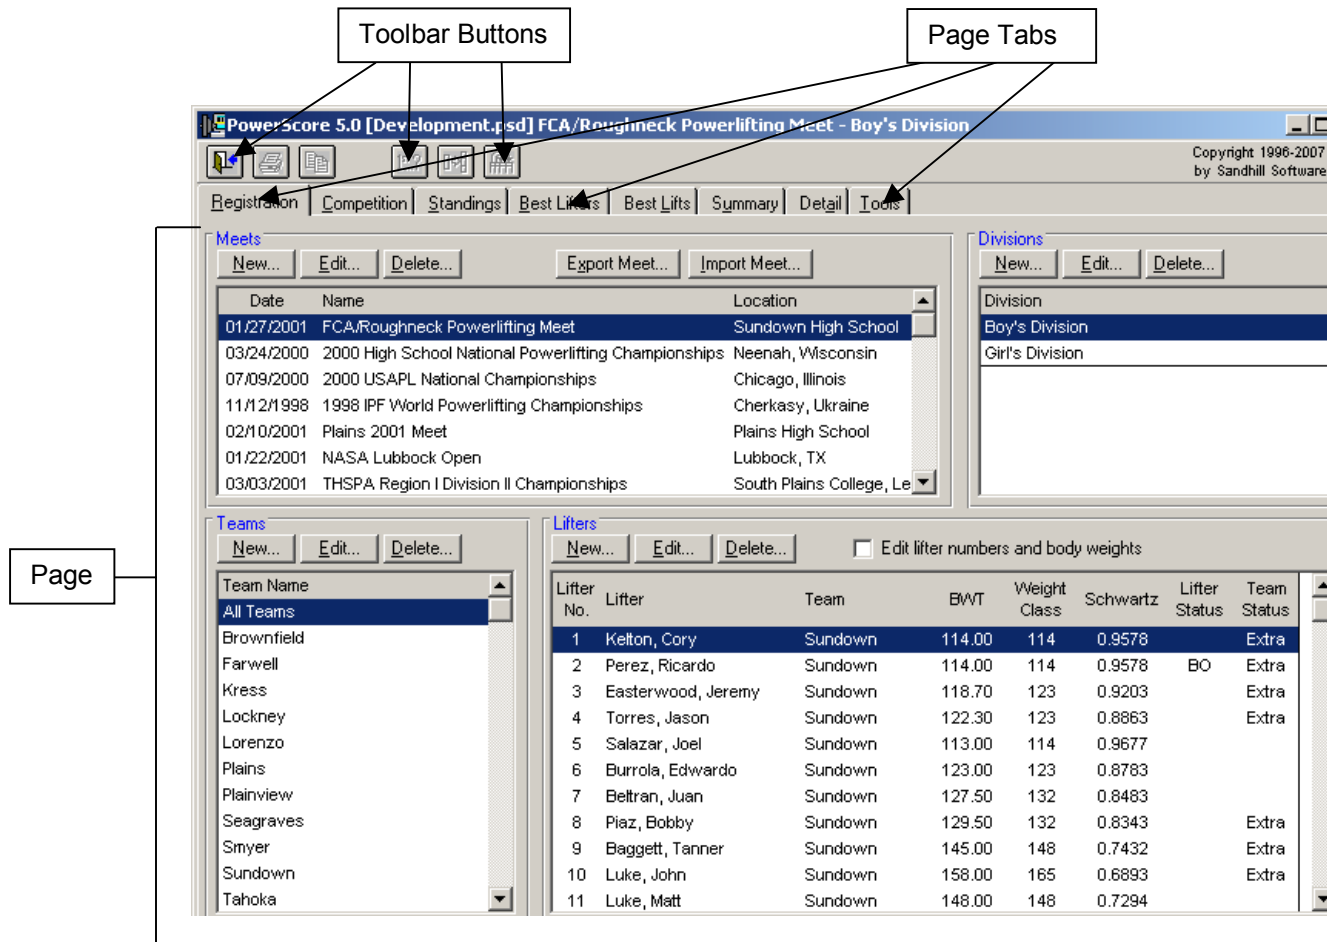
Toolbar Buttons

Page Tabs

PowerScore 5.0 [Development.psd] FCA/Roughneck Powerlifting Meet - Boy's Division

Copyright 1996-2007
by Sandhill Software

Registration | Competition | Standings | Best Lifters | Best Lifts | Summary | Detail | Tools

Meets

New... Edit... Delete... Export Meet... Import Meet...

| Date | Name | Location |
|---|---|---|
| 01/27/2001 | FCA/Roughneck Powerlifting Meet | Sundown High School |
| 03/24/2000 | 2000 High School National Powerlifting Championships | Neenah, Wisconsin |
| 07/09/2000 | 2000 USAPL National Championships | Chicago, Illinois |
| 11/12/1998 | 1998 IPF World Powerlifting Championships | Cherkasy, Ukraine |
| 02/10/2001 | Plains 2001 Meet | Plains High School |
| 01/22/2001 | NASA Lubbock Open | Lubbock, TX |
| 03/03/2001 | THSPA Region I Division II Championships | South Plains College, Le |

Divisions

New... Edit... Delete...

| Division |
|---|
| Boy's Division |
| Girl's Division |

Page

Teams

New... Edit... Delete...

| Team Name |
|---|
| All Teams |
| Brownfield |
| Farwell |
| Kress |
| Lockney |
| Lorenzo |
| Plains |
| Plainview |
| Seagraves |
| Smyer |
| Sundown |
| Tahoka |

Lifters

New... Edit... Delete... Edit lifter numbers and body weights

| Lifter No. | Lifter | Team | BWT | Weight Class | Schwartz | Lifter Status | Team Status |
|---|---|---|---|---|---|---|---|
| 1 | Kelton, Cory | Sundown | 114.00 | 114 | 0.9578 | | Extra |
| 2 | Perez, Ricardo | Sundown | 114.00 | 114 | 0.9578 | BO | Extra |
| 3 | Easterwood, Jeremy | Sundown | 118.70 | 123 | 0.9203 | | Extra |
| 4 | Torres, Jason | Sundown | 122.30 | 123 | 0.8863 | | Extra |
| 5 | Salazar, Joel | Sundown | 113.00 | 114 | 0.9677 | | |
| 6 | Burrola, Edwardo | Sundown | 123.00 | 123 | 0.8783 | | |
| 7 | Beltran, Juan | Sundown | 127.50 | 132 | 0.8483 | | |
| 8 | Piaz, Bobby | Sundown | 129.50 | 132 | 0.8343 | | Extra |
| 9 | Baggett, Tanner | Sundown | 145.00 | 148 | 0.7432 | | Extra |
| 10 | Luke, John | Sundown | 158.00 | 165 | 0.6893 | | Extra |
| 11 | Luke, Matt | Sundown | 148.00 | 148 | 0.7294 | | |